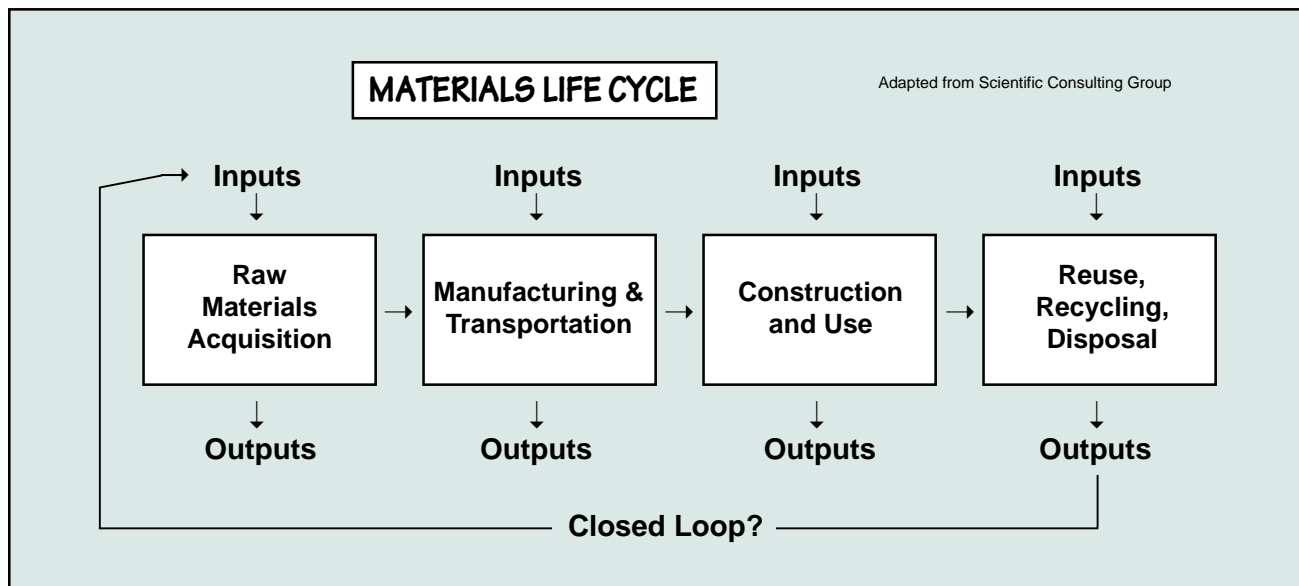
MATERIALS LIFE CYCLE

Adapted from Scientific Consulting Group

Inputs

Raw Materials Acquisition

Outputs

Inputs

Manufacturing & Transportation

Outputs

Inputs

Construction and Use

Outputs

Inputs

Reuse, Recycling, Disposal

Outputs

Closed Loop?